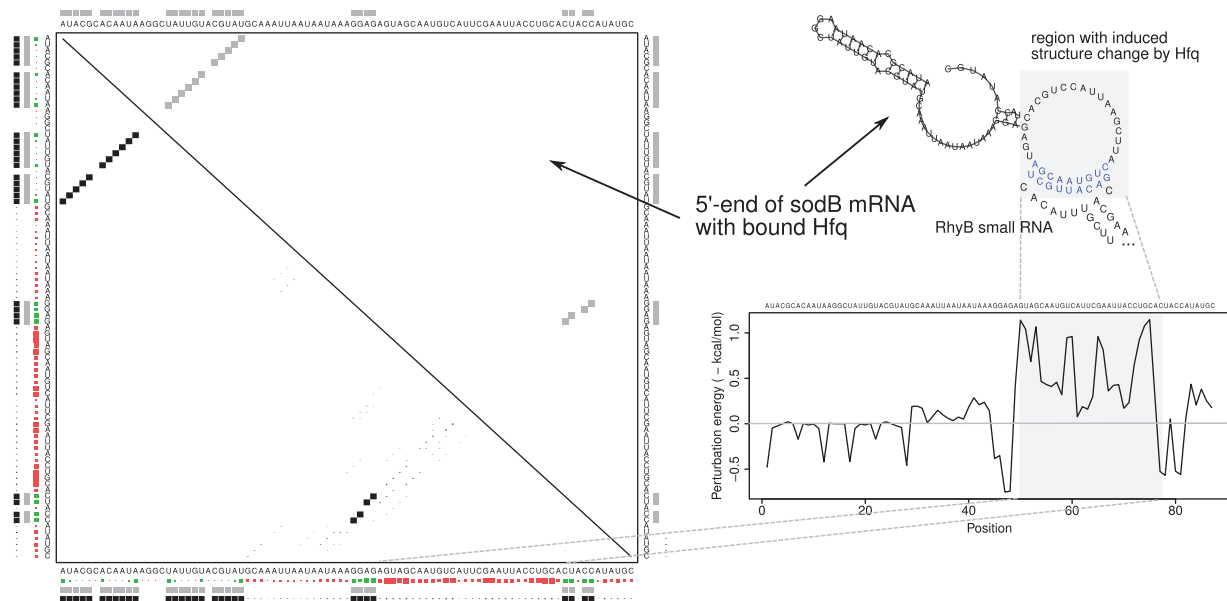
AUACGCACAAUAAGGCUAUUGUACGUAUGCAAAUUAAUAAUAAAGGAGAGUAGCAAUGUCAUUCGAAUUACCUGCACUACCAUAUGC

AUACGCACAAUAAGGCUAUUGUACGUAUGCAAAUUAAUAAUAAAGGAGAGUAGCAAUGUCAUUCGAAUUACCUGCACUACCAUAUGC

region with induced structure change by Hfq

5'-end of sodB mRNA with bound Hfq

RhyB small RNA

AUACGCACAAUAAGGCUAUUGUACGUAUGCAAAUUAAUAAUAAAGGAGAGUAGCAAUGUCAUUCGAAUUACCUGCACUACCAUAUGC

Perturbation energy ( − kcal/mol)

1.0
0.5
0.0
−0.5

0
20
40
60
80

Position